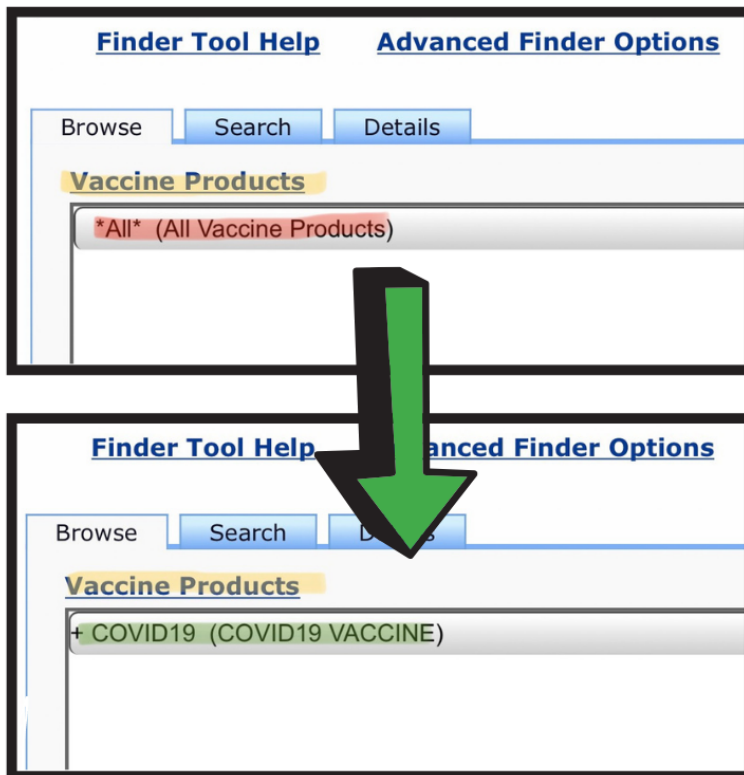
Finder Tool Help Advanced Finder Options

Browse Search Details

Vaccine Products

*All* (All Vaccine Products)

Finder Tool Help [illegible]anced Finder Options

Browse Search De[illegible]s

Vaccine Products

+ COVID19 (COVID19 VACCINE)